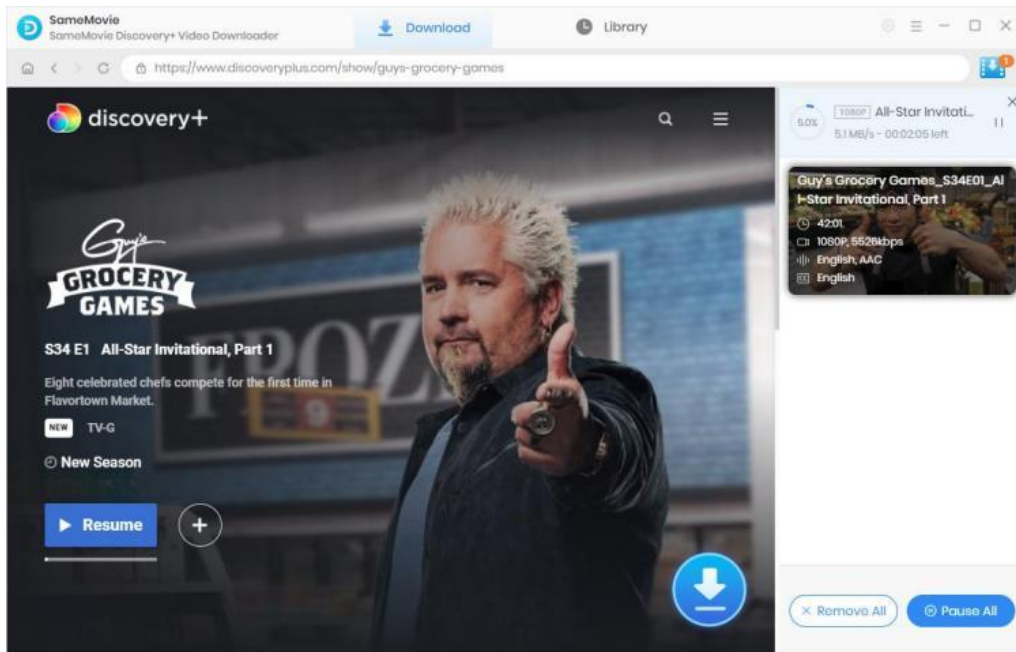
SameMovie
SameMovie Discovery+ Video Downloader

Download

Library

https://www.discoveryplus.com/show/guys-grocery-games

discovery+

Guy's GROCERY GAMES

S34 E1 All-Star Invitational, Part 1

Eight celebrated chefs compete for the first time in Flavortown Market.

NEW TV-G

New Season

Resume

FROZ

5.0%

1080P All-Star Invitati...

5.1 MB/s - 00:02:05 left

Guy's Grocery Games_S34E01_All-Star Invitational, Part 1

42:01

1080P, 5526kbps

English, AAC

English

Remove All

Pause All